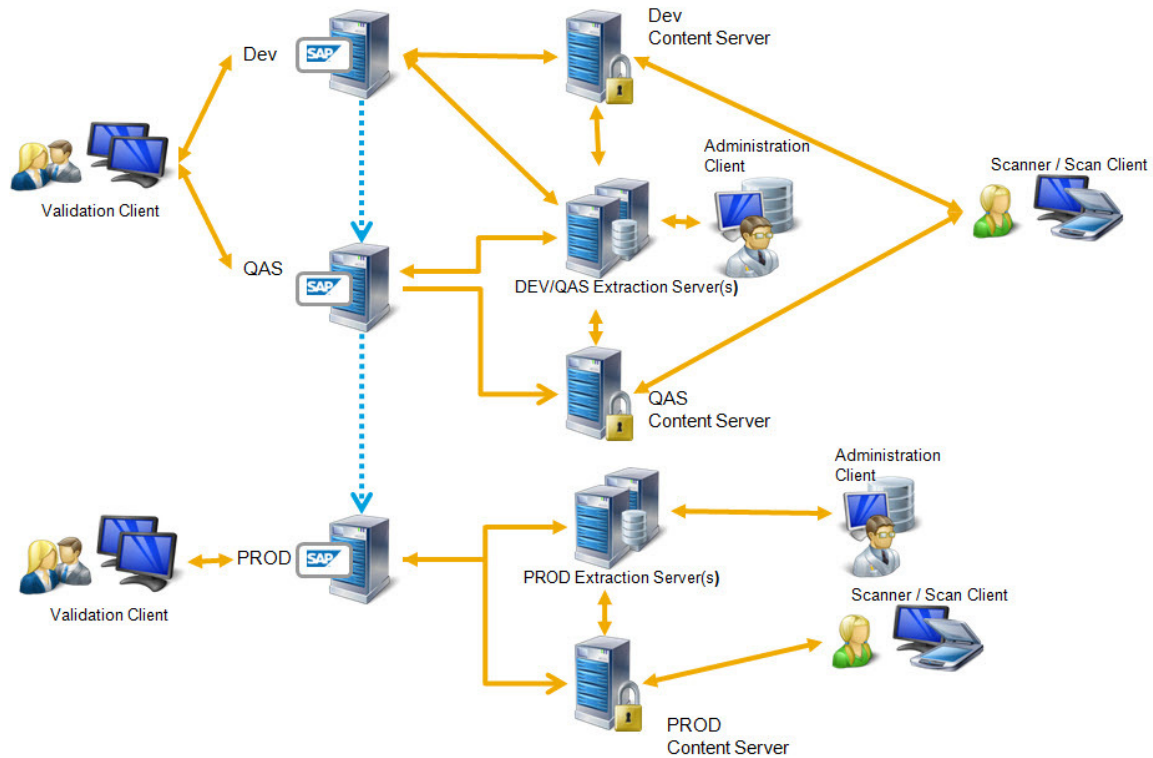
Dev
SAP
Dev
Content Server
Administration
Client
Scanner / Scan Client
Validation Client
QAS
SAP
DEV/QAS Extraction Server(s)
QAS
Content Server
Administration
Client
Validation Client
PROD
SAP
PROD Extraction Server(s)
Scanner / Scan Client
PROD
Content Server